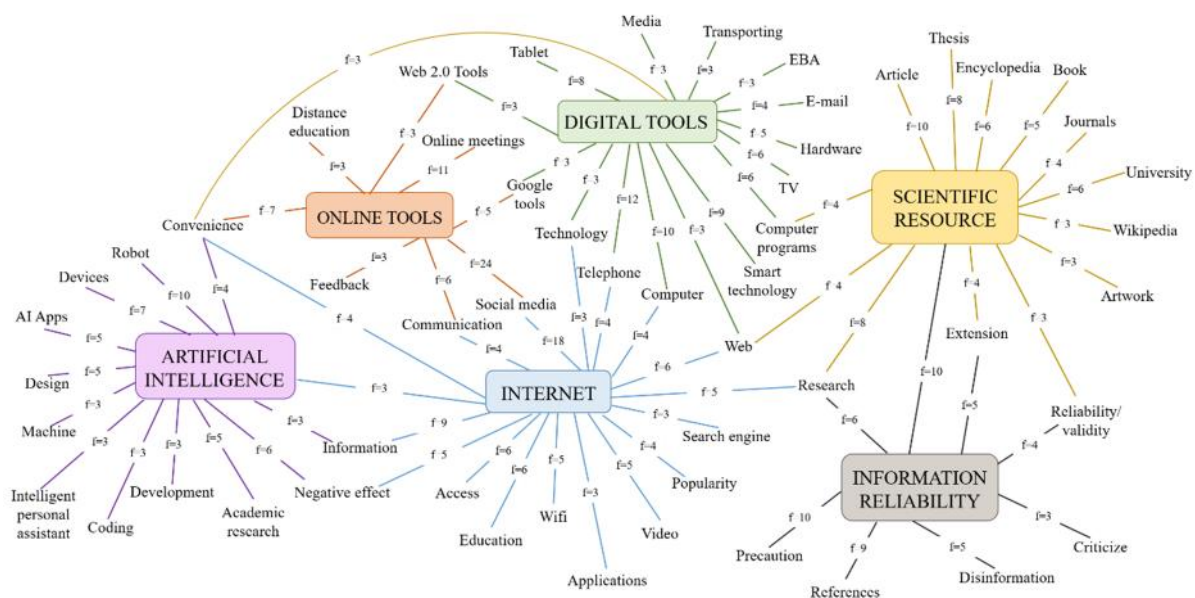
Media
Transporting
Tablet
f=3
f=3
EBA
f=8
Web 2.0 Tools
f=3
f=3
f=4
E-mail
DIGITAL TOOLS
f=5
Hardware
Distance education
f=3
Online meetings
f=6
f=3
f=11
f=3
f=6
TV
f=3
f=12
Google tools
f=9
Computer programs
Convenience
f=7
ONLINE TOOLS
f=5
Technology
f=10
f=3
Smart technology
Robot
f=4
f=3
f=24
Telephone
Computer
Devices
f=10
Feedback
f=6
Social media
f=7
f=4
Communication
f=3
f=4
f=4
Web
AI Apps
f=5
f=4
f=18
ARTIFICIAL INTELLIGENCE
f=6
Design
f=5
f=3
INTERNET
f=5
f=3
Machine
f=3
f=9
f=3
Search engine
f=3
f=3
f=6
Information
f=4
f=3
f=5
f=6
f=5
f=6
Popularity
f=5
f=5
Intelligent personal assistant
Development
Negative effect
Access
Coding
Academic research
Wifi
Video
Education
f=3
Applications
Thesis
Article
Encyclopedia
Book
f=8
f=10
f=6
f=5
Journals
f=4
University
f=6
SCIENTIFIC RESOURCE
f=4
f=3
Wikipedia
f=3
Artwork
f=4
f=4
Extension
f=8
f=3
Research
f=10
f=6
f=5
Reliability/validity
f=4
INFORMATION RELIABILITY
f=10
f=3
Precaution
f=9
f=5
Criticize
References
Disinformation